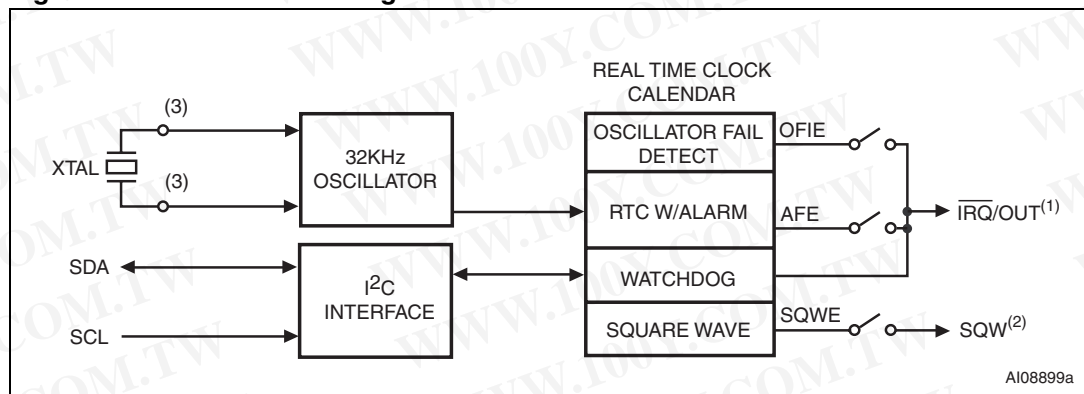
(3)

XTAL

(3)

32KHz OSCILLATOR

REAL TIME CLOCK CALENDAR

OSCILLATOR FAIL DETECT

OFIE

RTC W/ALARM

AFE

$\overline{IRQ}$/OUT$^{(1)}$

SDA

SCL

I$^2$C INTERFACE

WATCHDOG

SQUARE WAVE

SQWE

SQW$^{(2)}$

AI08899a